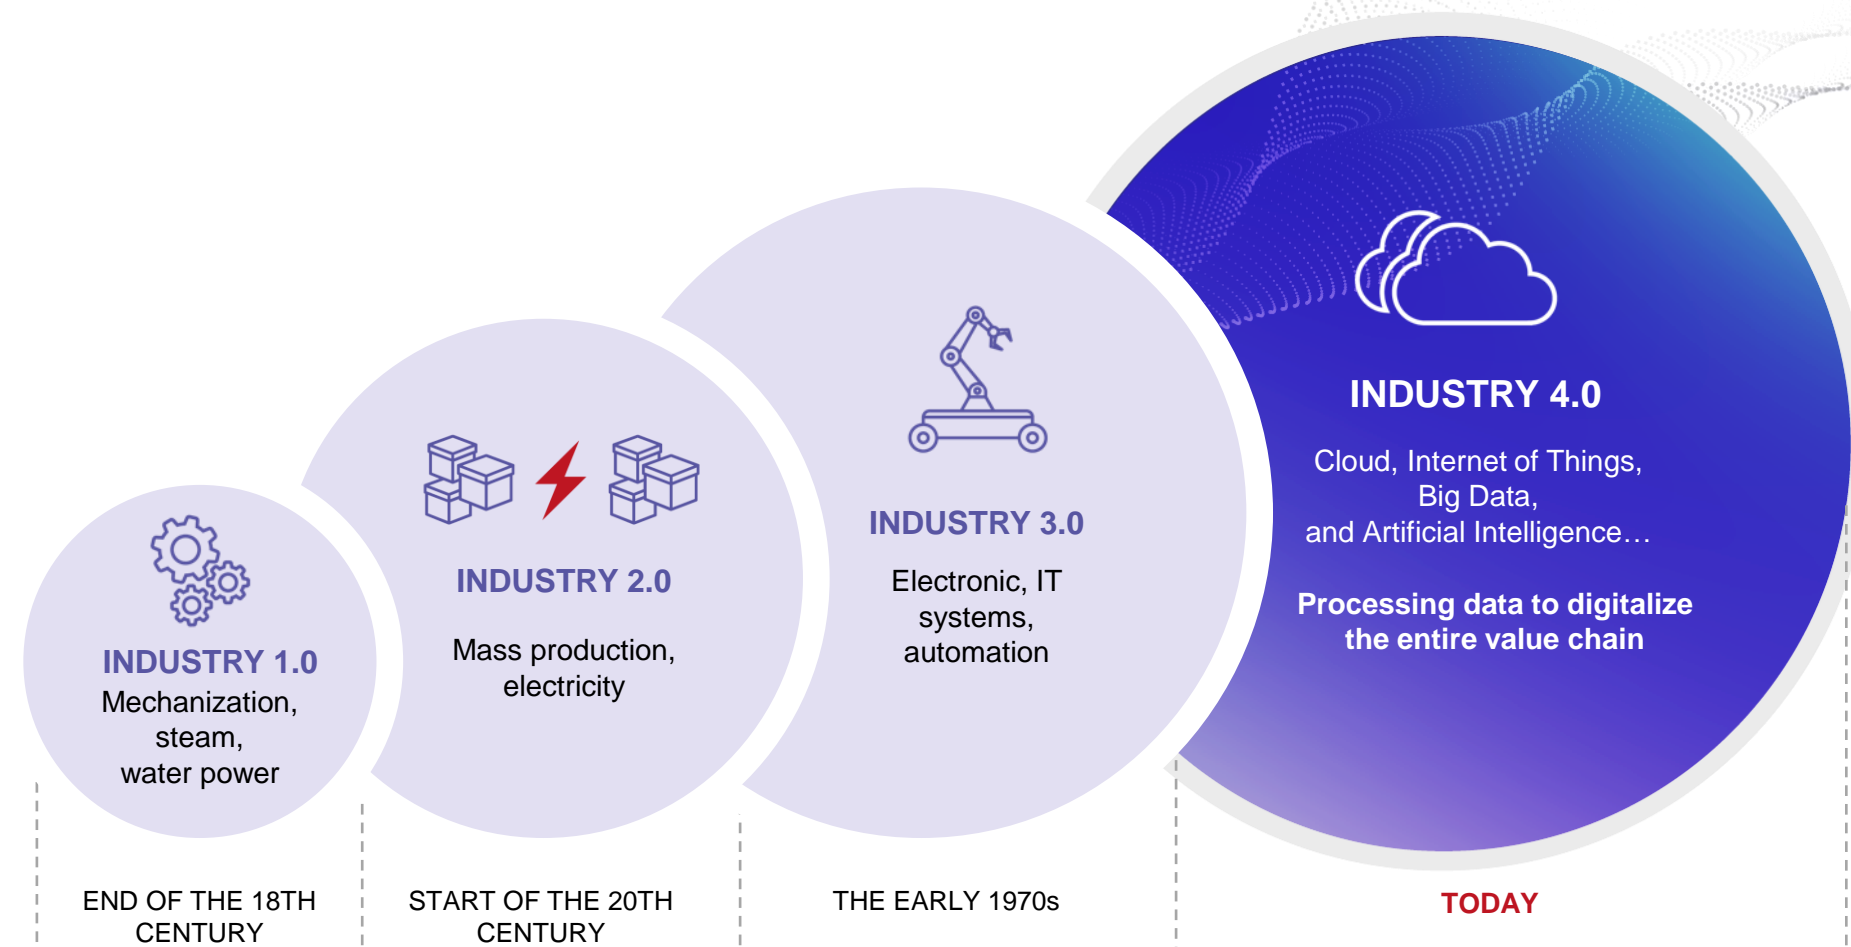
INDUSTRY 1.0
Mechanization, steam, water power

INDUSTRY 2.0
Mass production, electricity

INDUSTRY 3.0
Electronic, IT systems, automation

INDUSTRY 4.0
Cloud, Internet of Things, Big Data, and Artificial Intelligence…

Processing data to digitalize the entire value chain

END OF THE 18TH CENTURY

START OF THE 20TH CENTURY

THE EARLY 1970s

TODAY